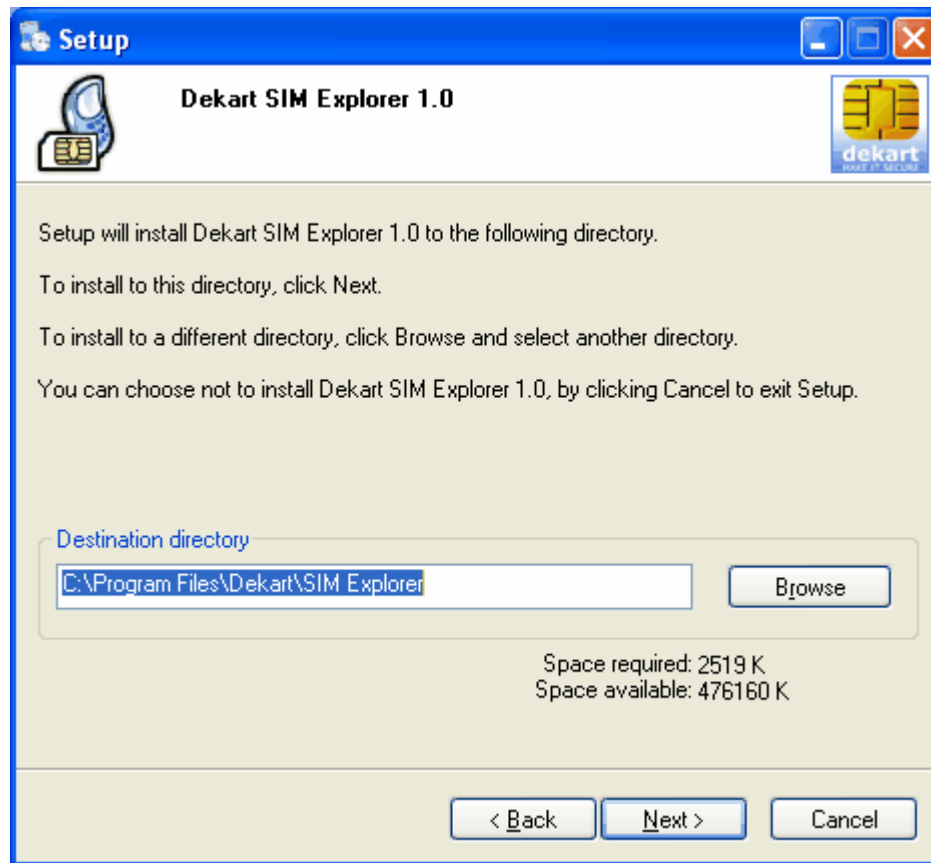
Setup

Dekart SIM Explorer 1.0

dekart
MAKE IT SECURE

Setup will install Dekart SIM Explorer 1.0 to the following directory.

To install to this directory, click Next.

To install to a different directory, click Browse and select another directory.

You can choose not to install Dekart SIM Explorer 1.0, by clicking Cancel to exit Setup.

Destination directory

C:\Program Files\Dekart\SIM Explorer

Browse

Space required: 2519 K
Space available: 476160 K

< Back

Next >

Cancel